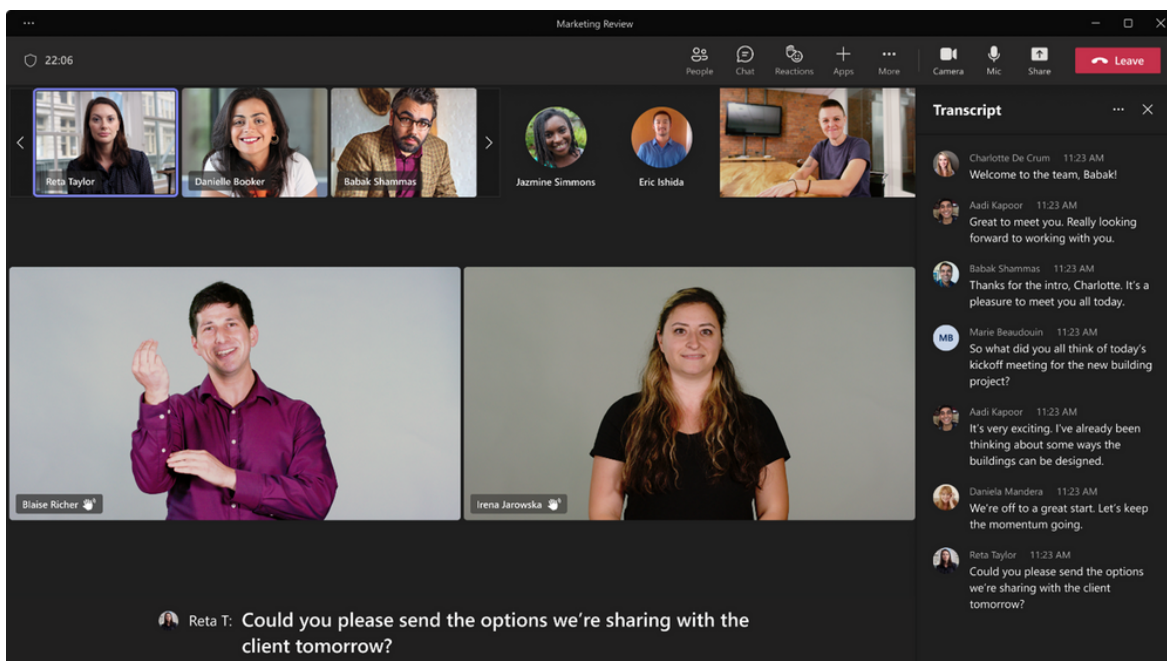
...
Marketing Review

22:06

People
Chat
Reactions
Apps
More
Camera
Mic
Share
Leave

Reta Taylor
Danielle Booker
Babak Shammas
Jazmine Simmons
Eric Ishida

Transcript ...

Charlotte De Crum 11:23 AM
Welcome to the team, Babak!

Aadi Kapoor 11:23 AM
Great to meet you. Really looking forward to working with you.

Babak Shammas 11:23 AM
Thanks for the intro, Charlotte. It's a pleasure to meet you all today.

MB
Marie Beaudouin 11:23 AM
So what did you all think of today's kickoff meeting for the new building project?

Aadi Kapoor 11:23 AM
It's very exciting. I've already been thinking about some ways the buildings can be designed.

Daniela Mandera 11:23 AM
We're off to a great start. Let's keep the momentum going.

Reta Taylor 11:23 AM
Could you please send the options we're sharing with the client tomorrow?

Blaise Richer
Irena Jarowska

Reta T: Could you please send the options we're sharing with the client tomorrow?